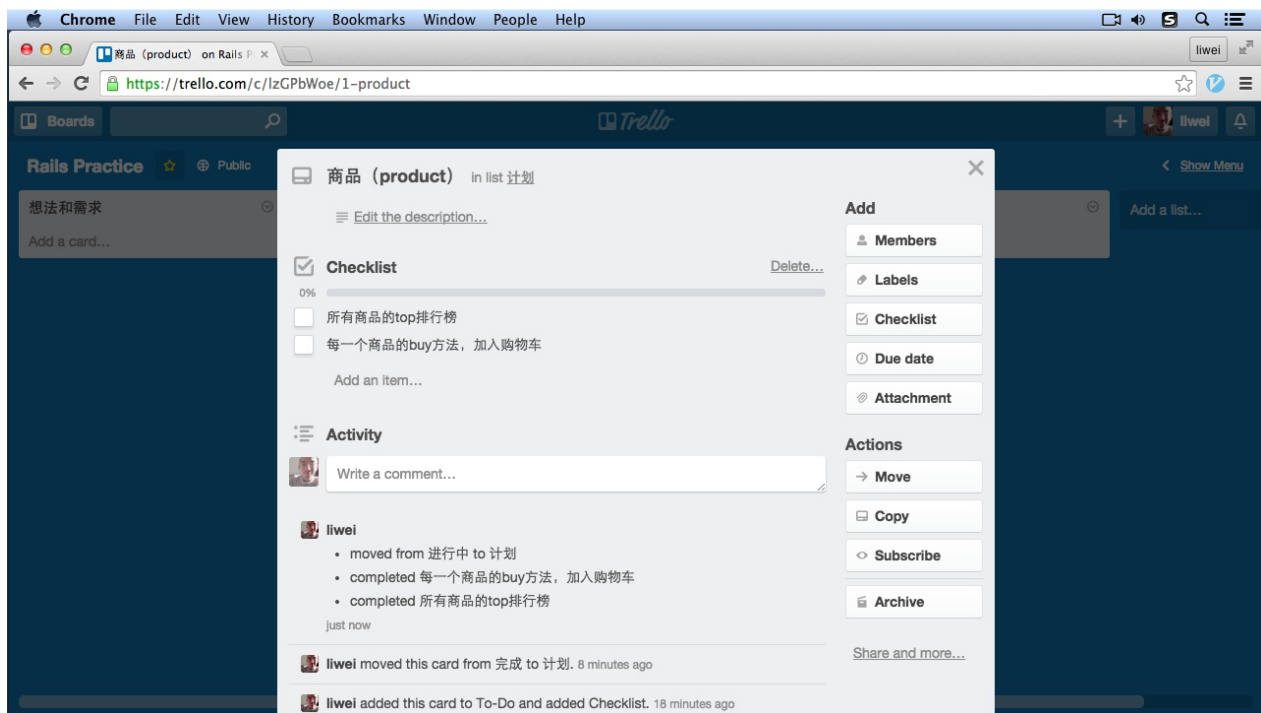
Chrome File Edit View History Bookmarks Window People Help

商品（product） on Rails P ×

liwei

https://trello.com/c/lzGPbWoe/1-product

Boards

Trello

liwei

Rails Practice

Public

Show Menu

想法和需求

Add a card…

Add a list…

商品（product） in list 计划

Edit the description…

Checklist

Delete…

0%

所有商品的top排行榜

每一个商品的buy方法，加入购物车

Add an item…

Activity

Write a comment…

liwei

- moved from 进行中 to 计划
- completed 每一个商品的buy方法，加入购物车
- completed 所有商品的top排行榜

just now

liwei moved this card from 完成 to 计划. 8 minutes ago

liwei added this card to To-Do and added Checklist. 18 minutes ago

Add

Members

Labels

Checklist

Due date

Attachment

Actions

Move

Copy

Subscribe

Archive

Share and more…